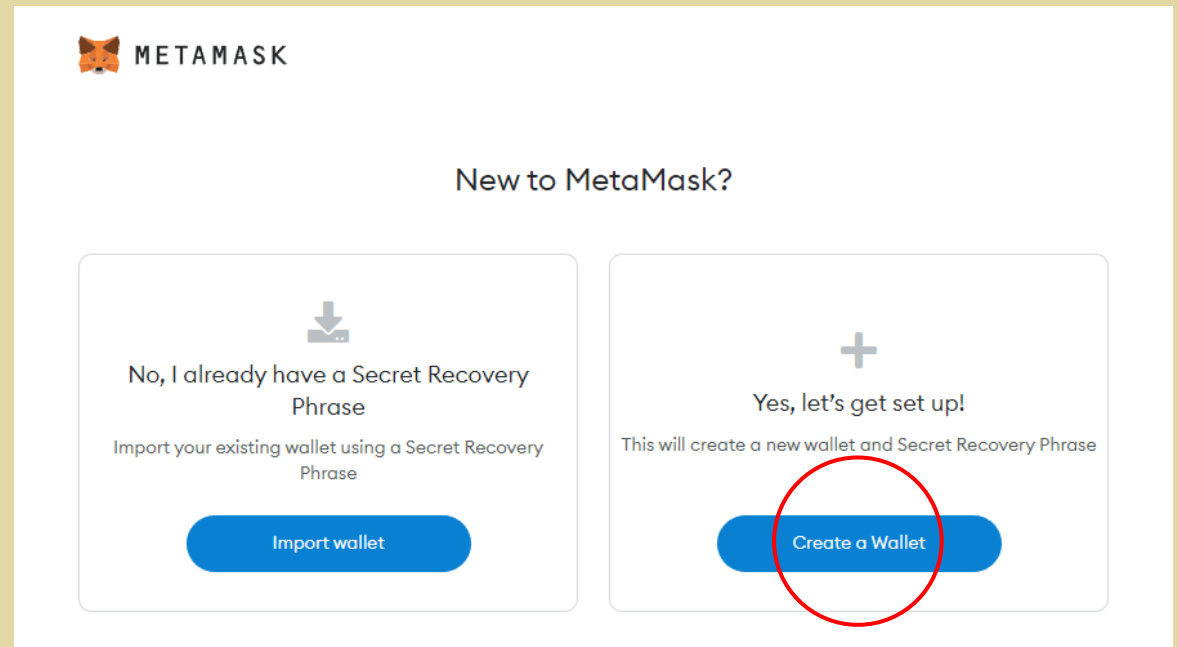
METAMASK

New to MetaMask?

No, I already have a Secret Recovery Phrase

Import your existing wallet using a Secret Recovery Phrase

Import wallet

Yes, let's get set up!

This will create a new wallet and Secret Recovery Phrase

Create a Wallet